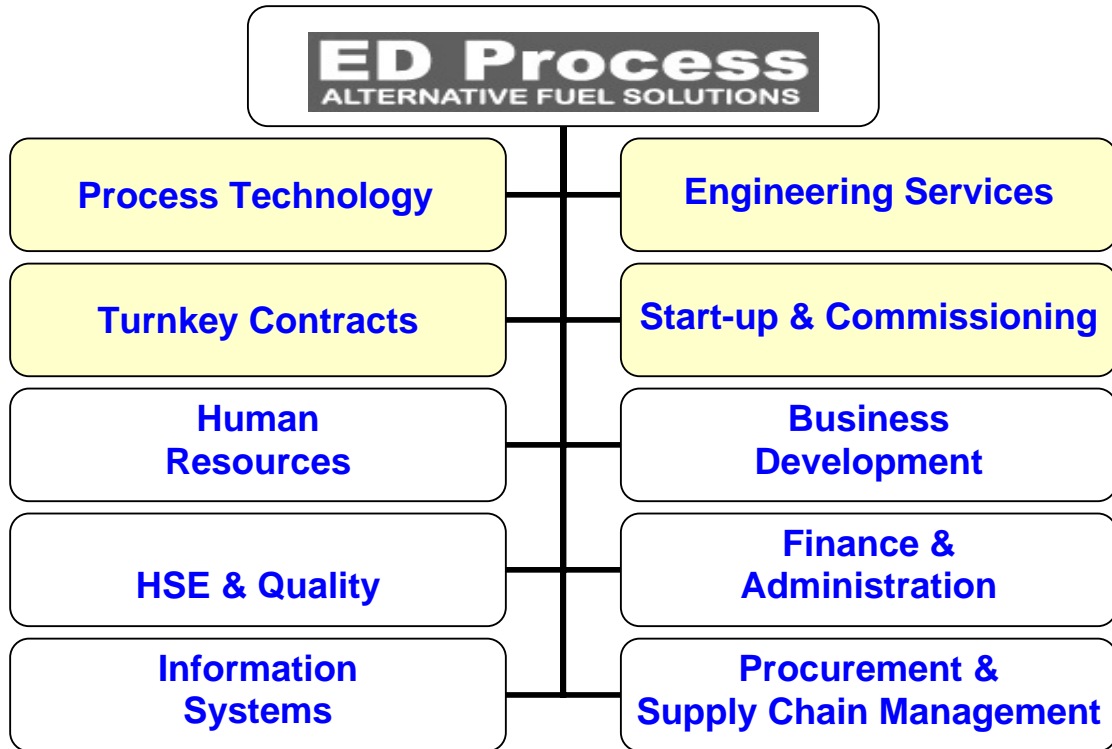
ED Process
ALTERNATIVE FUEL SOLUTIONS

Process Technology

Engineering Services

Turnkey Contracts

Start-up & Commissioning

Human Resources

Business Development

HSE & Quality

Finance & Administration

Information Systems

Procurement & Supply Chain Management